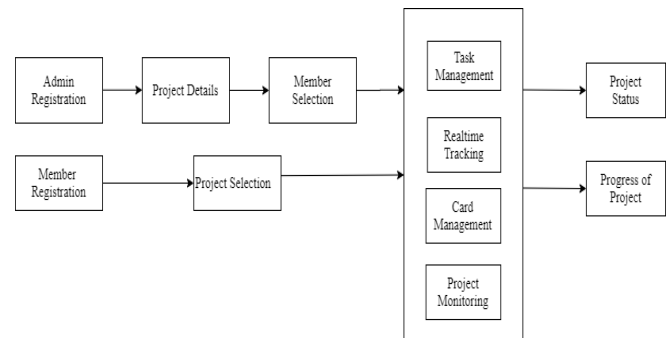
Admin Registration

Project Details

Member Selection

Member Registration

Project Selection

Task Management

Realtime Tracking

Card Management

Project Monitoring

Project Status

Progress of Project